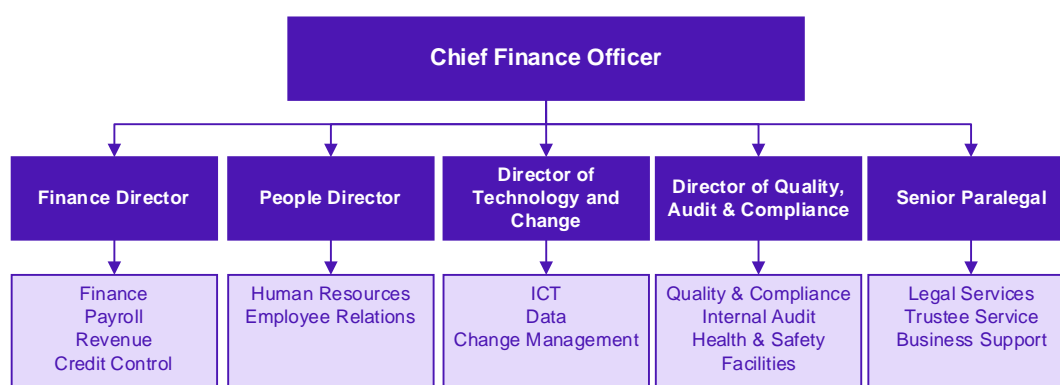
Chief Finance Officer

Finance Director

Finance
Payroll
Revenue
Credit Control

People Director

Human Resources
Employee Relations

Director of Technology and Change

ICT
Data
Change Management

Director of Quality, Audit & Compliance

Quality & Compliance
Internal Audit
Health & Safety
Facilities

Senior Paralegal

Legal Services
Trustee Service
Business Support